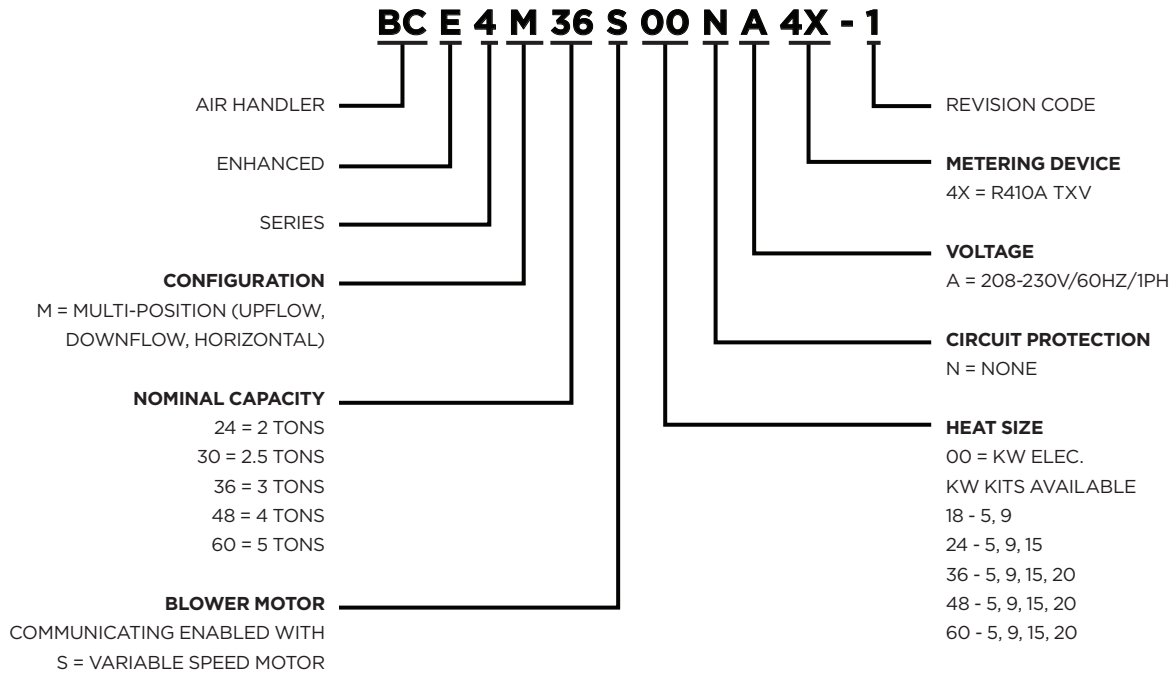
BC E 4 M 36 S 00 N A 4X - 1

AIR HANDLER

ENHANCED

SERIES

**CONFIGURATION**
M = MULTI-POSITION (UPFLOW, DOWNFLOW, HORIZONTAL)

**NOMINAL CAPACITY**
24 = 2 TONS
30 = 2.5 TONS
36 = 3 TONS
48 = 4 TONS
60 = 5 TONS

**BLOWER MOTOR**
COMMUNICATING ENABLED WITH
S = VARIABLE SPEED MOTOR

REVISION CODE

**METERING DEVICE**
4X = R410A TXV

**VOLTAGE**
A = 208-230V/60HZ/1PH

**CIRCUIT PROTECTION**
N = NONE

**HEAT SIZE**
00 = KW ELEC.
KW KITS AVAILABLE
18 - 5, 9
24 - 5, 9, 15
36 - 5, 9, 15, 20
48 - 5, 9, 15, 20
60 - 5, 9, 15, 20